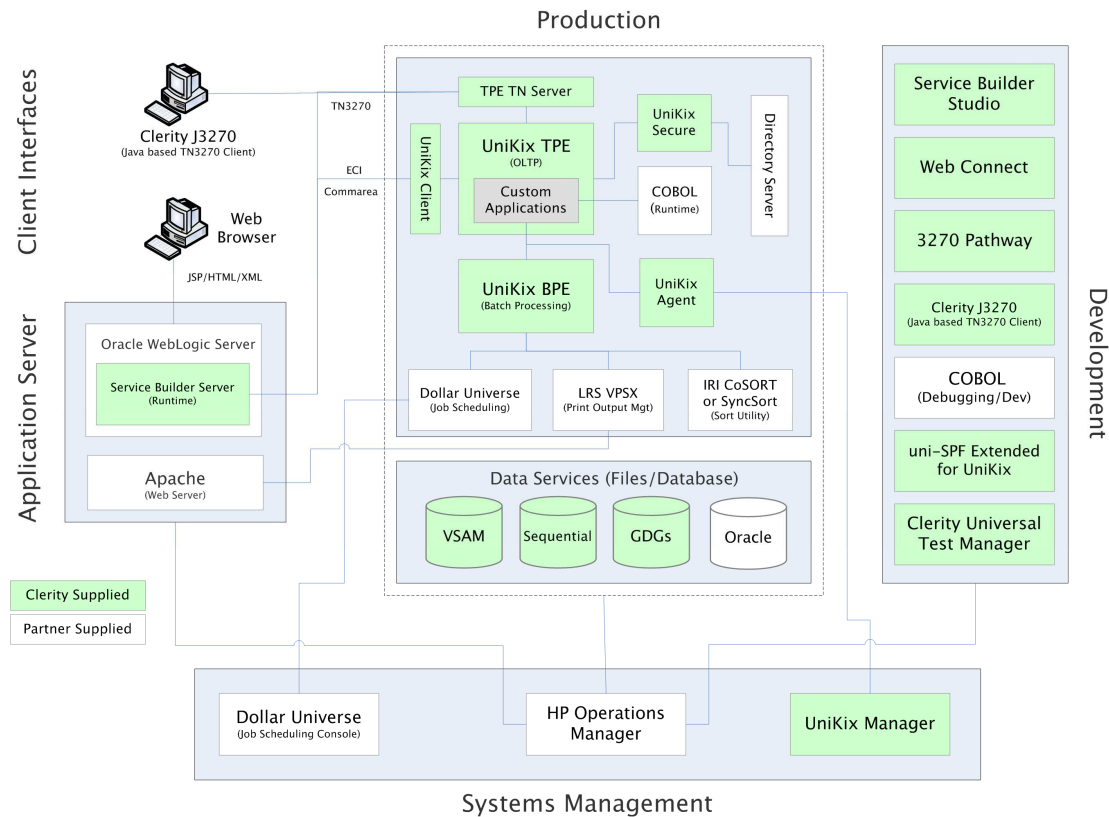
Production

Client Interfaces

Clerity J3270
(Java based TN3270 Client)

TN3270

ECI
Commarea

Web Browser

JSP/HTML/XML

Application Server

Oracle WebLogic Server

Service Builder Server
(Runtime)

Apache
(Web Server)

TPE TN Server

UniKix Client

UniKix TPE
(OLTP)

Custom Applications

UniKix Secure

COBOL
(Runtime)

Directory Server

UniKix BPE
(Batch Processing)

UniKix Agent

Dollar Universe
(Job Scheduling)

LRS VPSX
(Print Output Mgt)

IRI CoSORT or SyncSort
(Sort Utility)

Data Services (Files/Database)

VSAM

Sequential

GDGs

Oracle

Service Builder Studio

Web Connect

3270 Pathway

Clerity J3270
(Java based TN3270 Client)

COBOL
(Debugging/Dev)

uni-SPF Extended for UniKix

Clerity Universal Test Manager

Development

Clerity Supplied

Partner Supplied

Dollar Universe
(Job Scheduling Console)

HP Operations Manager

UniKix Manager

Systems Management